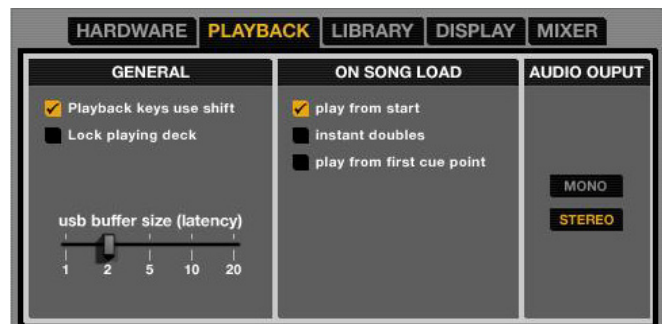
HARDWARE PLAYBACK LIBRARY DISPLAY MIXER

GENERAL

Playback keys use shift

Lock playing deck

usb buffer size (latency)

1 2 5 10 20

ON SONG LOAD

play from start

instant doubles

play from first cue point

AUDIO OUPUT

MONO

STEREO